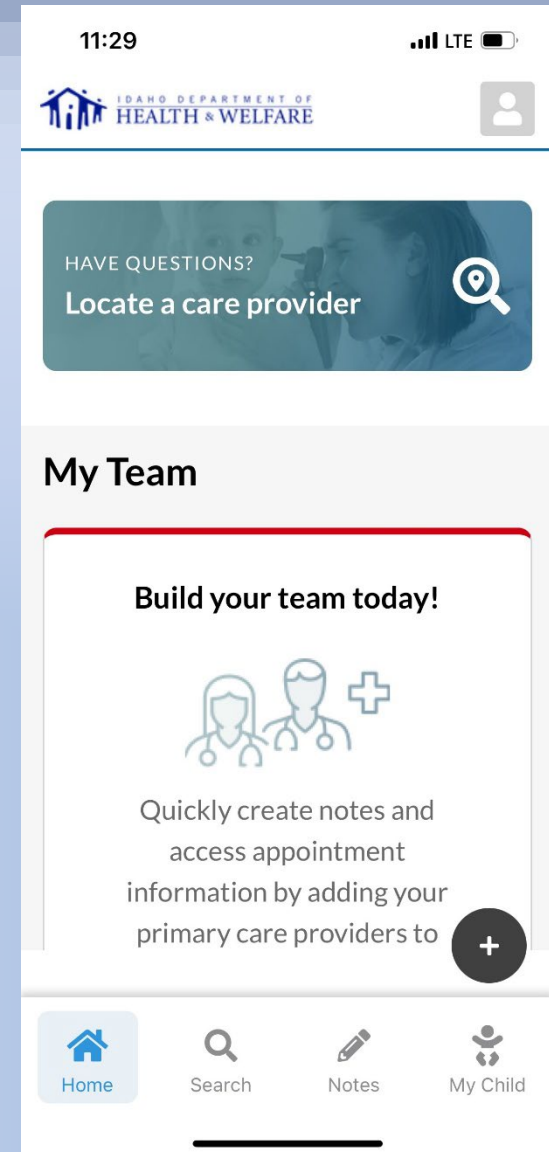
11:29
LTE

IDAHO DEPARTMENT OF
HEALTH & WELFARE

HAVE QUESTIONS?
Locate a care provider

My Team

Build your team today!

Quickly create notes and access appointment information by adding your primary care providers to

+

Home
Search
Notes
My Child